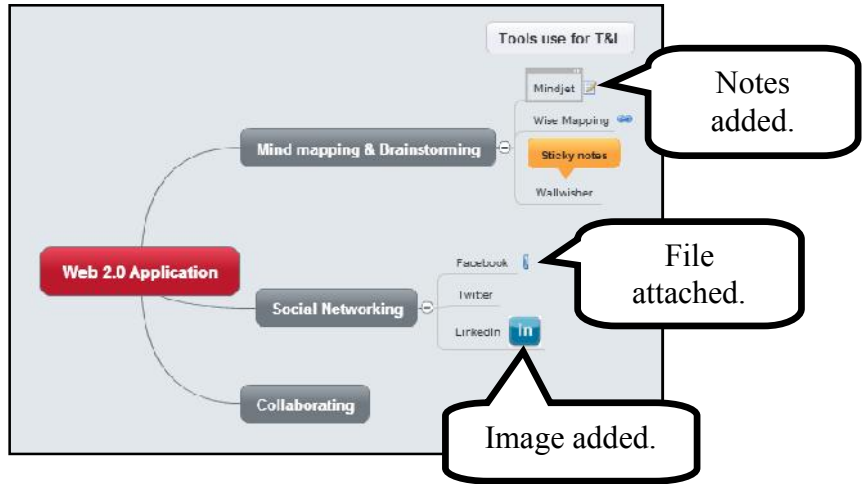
Tools use for T&L

Mindjet

Notes added.

Wise Mapping

Mind mapping & Drainstorming

Sticky notes

Wallwisher

Web 2.0 Application

Facebook

File attached.

Social Networking

Twiter

LinkedIn

In

Collaborating

Image added.